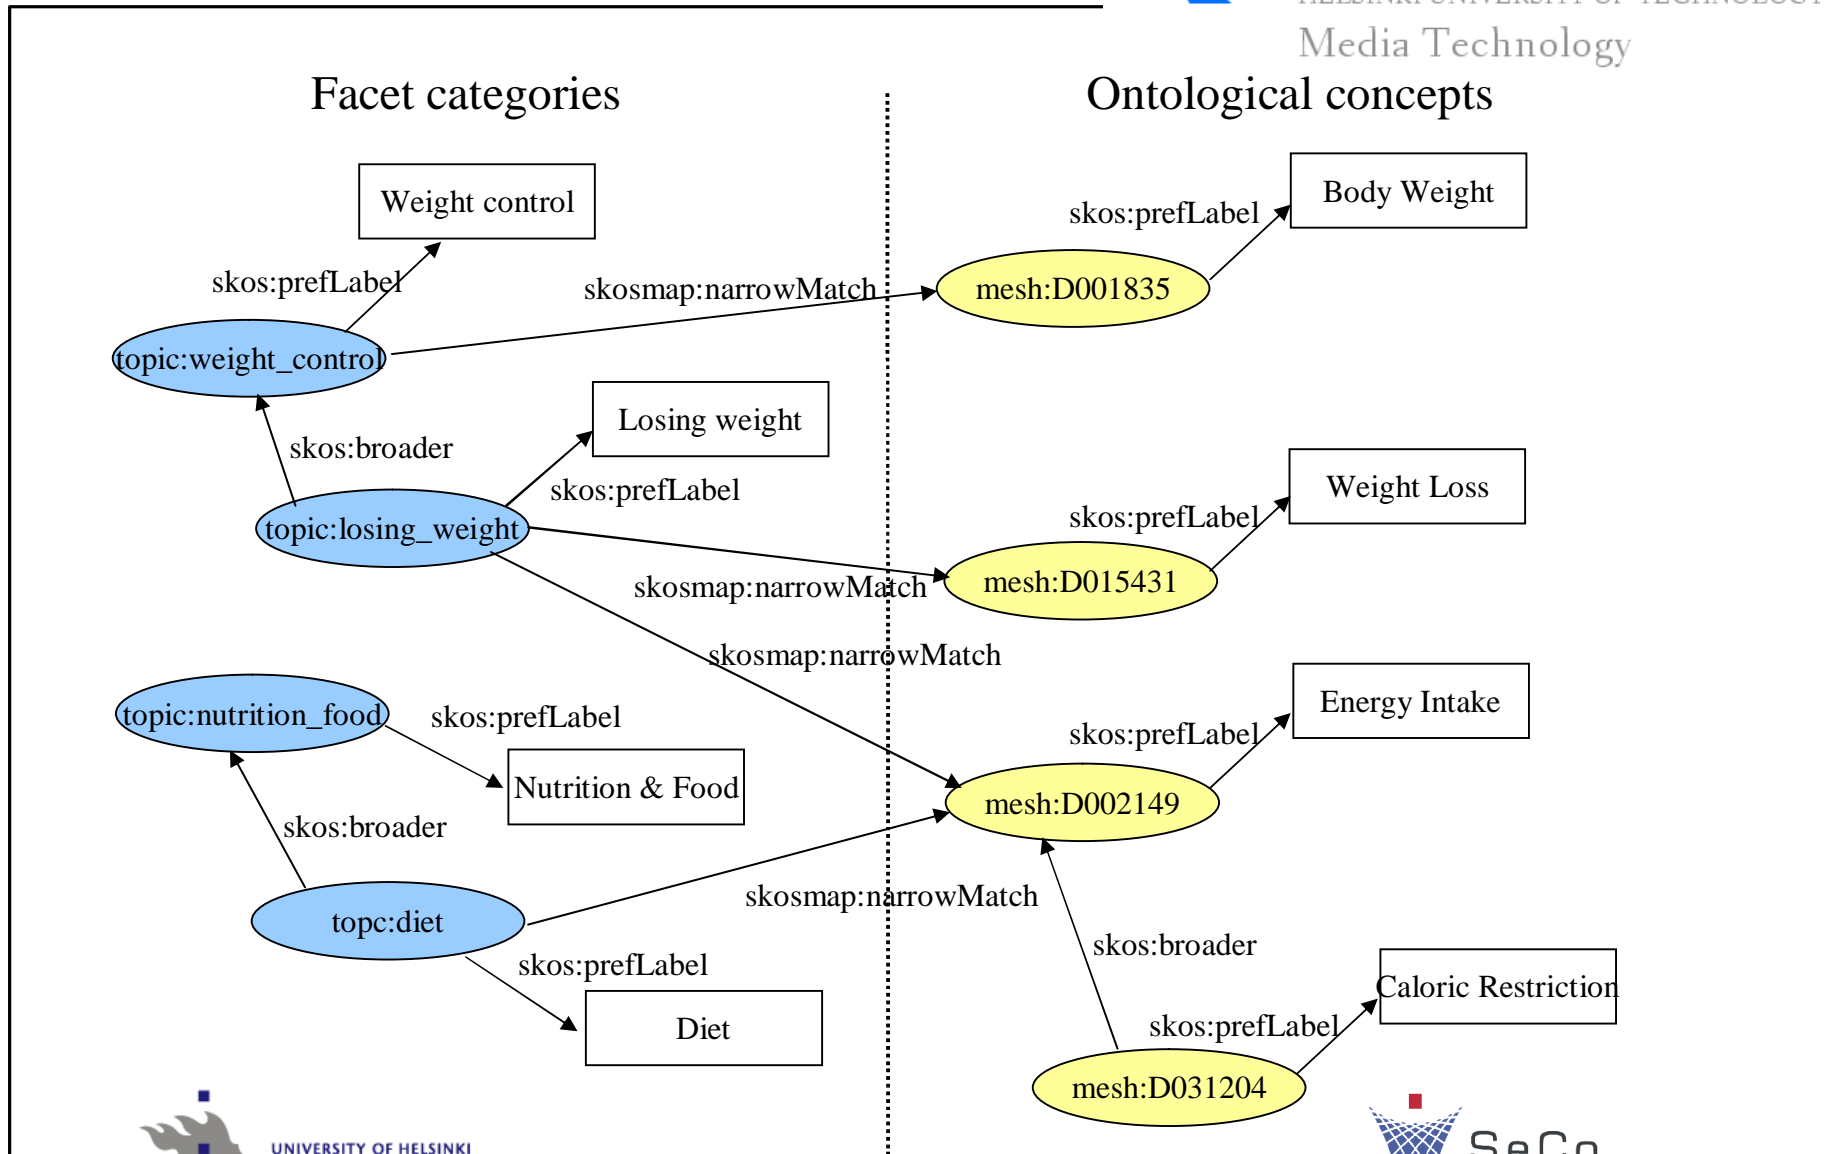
Media Technology

Facet categories

Ontological concepts

Weight control

skos:prefLabel

topic:weight_control

skosmap:narrowMatch

mesh:D001835

skos:prefLabel

Body Weight

skos:broader

Losing weight

skos:prefLabel

topic:losing_weight

skosmap:narrowMatch

mesh:D015431

skos:prefLabel

Weight Loss

skosmap:narrowMatch

topic:nutrition_food

skos:prefLabel

Nutrition & Food

skos:broader

Energy Intake

skos:prefLabel

mesh:D002149

topc:diet

skosmap:narrowMatch

skos:broader

skos:prefLabel

Diet

Caloric Restriction

skos:prefLabel

mesh:D031204

UNIVERSITY OF HELSINKI

SeCo